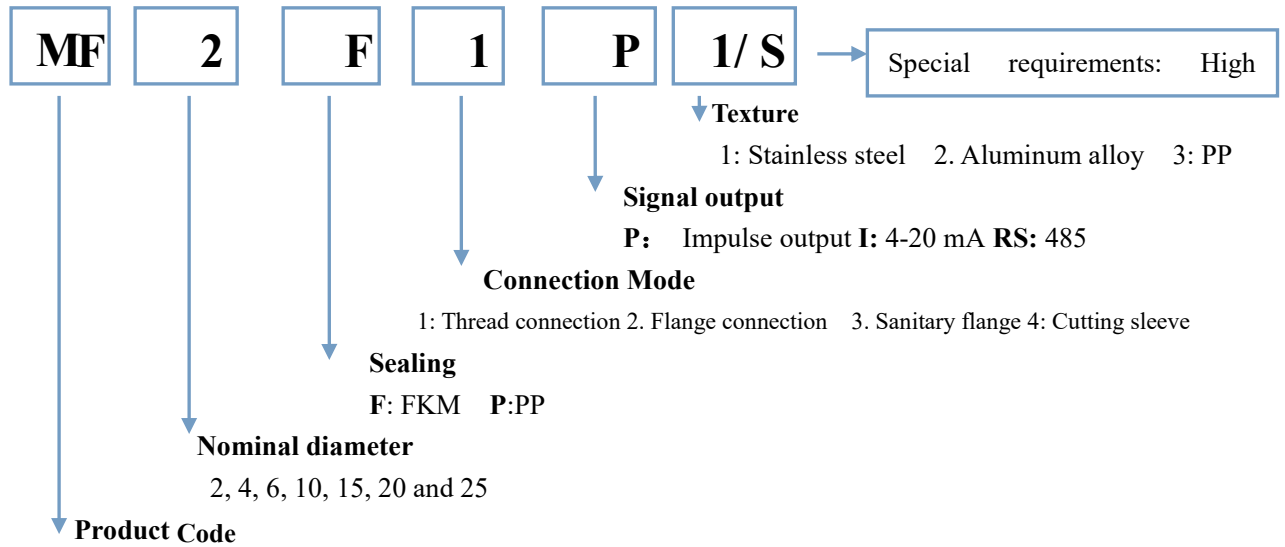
MF 2 F 1 P 1/ S

Special requirements: High

Texture

1: Stainless steel 2. Aluminum alloy 3: PP

Signal output

P： Impulse output I: 4-20 mA RS: 485

Connection Mode

1: Thread connection 2. Flange connection 3. Sanitary flange 4: Cutting sleeve

Sealing

F: FKM P:PP

Nominal diameter

2, 4, 6, 10, 15, 20 and 25

Product Code